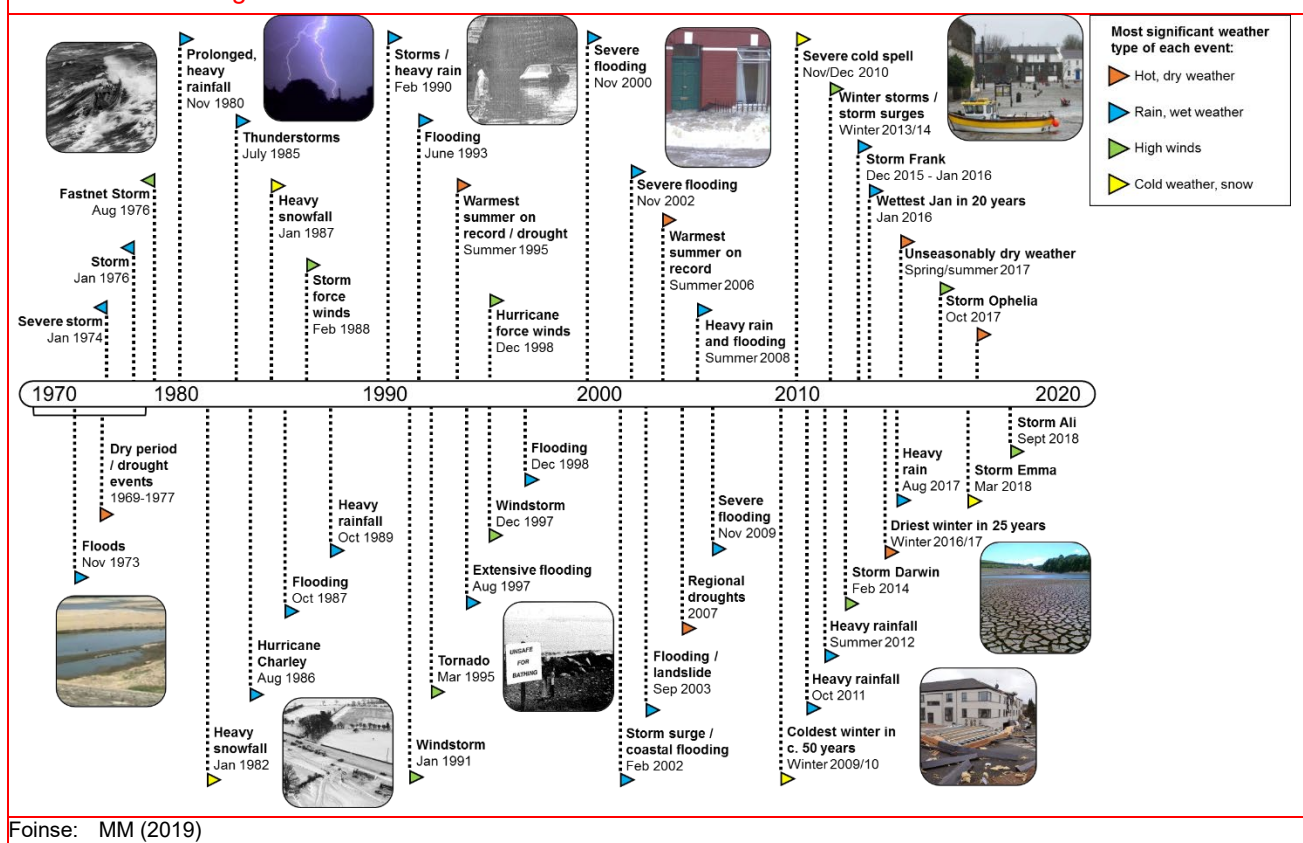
Most significant weather type of each event:
Hot, dry weather
Rain, wet weather
High winds
Cold weather, snow

Severe storm
Jan 1974

Storm
Jan 1976

Fastnet Storm
Aug 1976

Prolonged, heavy rainfall
Nov 1980

Thunderstorms
July 1985

Heavy snowfall
Jan 1987

Storm force winds
Feb 1988

Storms / heavy rain
Feb 1990

Flooding
June 1993

Warmest summer on record / drought
Summer 1995

Hurricane force winds
Dec 1998

Severe flooding
Nov 2000

Severe flooding
Nov 2002

Warmest summer on record
Summer 2006

Heavy rain and flooding
Summer 2008

Severe cold spell
Nov/Dec 2010

Winter storms / storm surges
Winter 2013/14

Storm Frank
Dec 2015 - Jan 2016

Wettest Jan in 20 years
Jan 2016

Unseasonably dry weather
Spring/summer 2017

Storm Ophelia
Oct 2017

1970 1980 1990 2000 2010 2020

Dry period / drought events
1969-1977

Floods
Nov 1973

Heavy snowfall
Jan 1982

Hurricane Charley
Aug 1986

Flooding
Oct 1987

Heavy rainfall
Oct 1989

Windstorm
Jan 1991

Tornado
Mar 1995

Extensive flooding
Aug 1997

Windstorm
Dec 1997

Flooding
Dec 1998

UNSAFE FOR BATHING

Storm surge / coastal flooding
Feb 2002

Flooding / landslide
Sep 2003

Regional droughts
2007

Severe flooding
Nov 2009

Coldest winter in c. 50 years
Winter 2009/10

Heavy rainfall
Oct 2011

Heavy rainfall
Summer 2012

Storm Darwin
Feb 2014

Driest winter in 25 years
Winter 2016/17

Heavy rain
Aug 2017

Storm Emma
Mar 2018

Storm Ali
Sept 2018

Foinse: MM (2019)